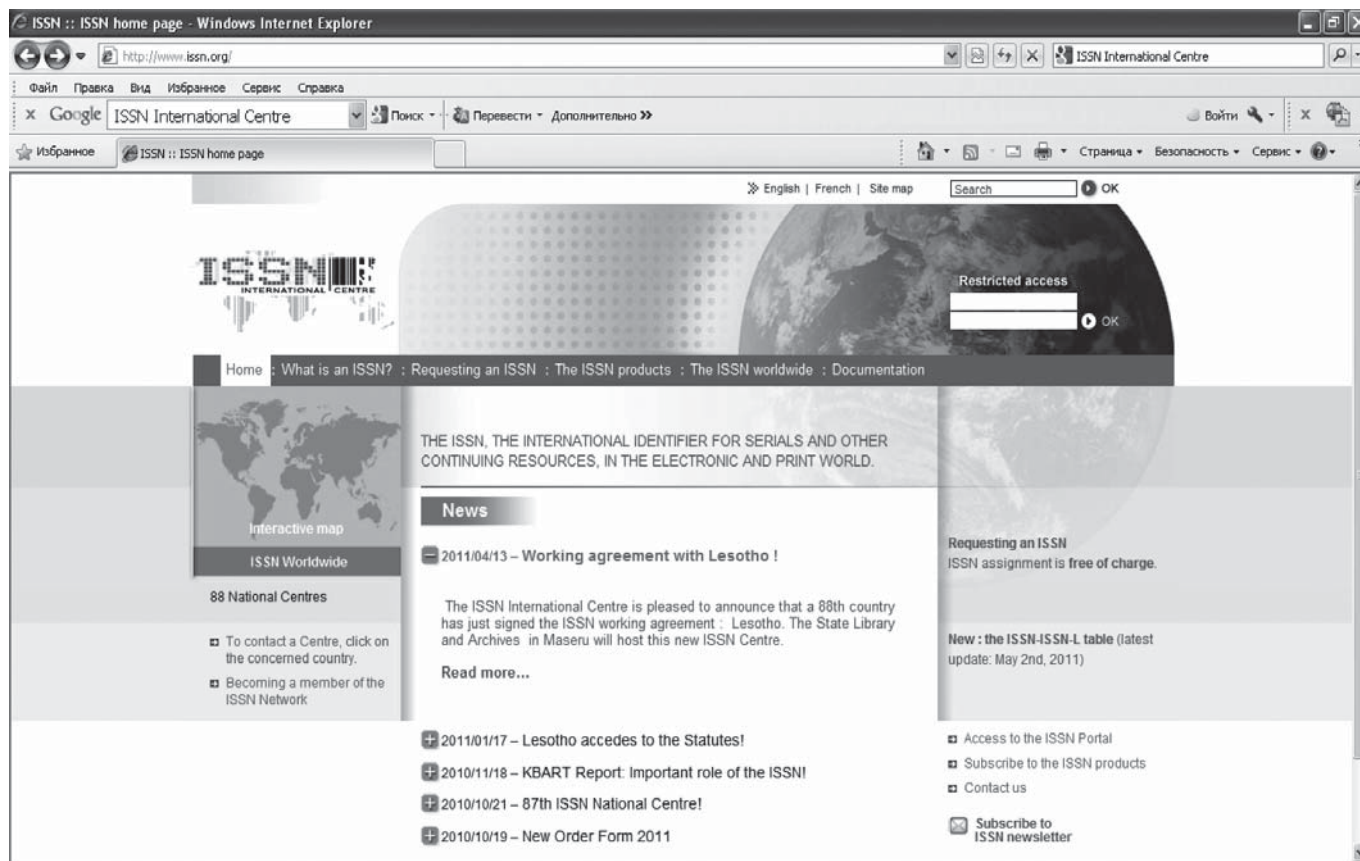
ISSN :: ISSN home page - Windows Internet Explorer

http://www.issn.org/

ISSN International Centre

Файл Правка Вид Избранное Сервис Справка

Google ISSN International Centre

Поиск Перевести Дополнительно »

Войти

Избранное ISSN :: ISSN home page

Страница Безопасность Сервис

» English | French | Site map Search OK

ISSN INTERNATIONAL CENTRE

Restricted access

OK

Home : What is an ISSN? : Requesting an ISSN : The ISSN products : The ISSN worldwide : Documentation

THE ISSN, THE INTERNATIONAL IDENTIFIER FOR SERIALS AND OTHER CONTINUING RESOURCES, IN THE ELECTRONIC AND PRINT WORLD.

Interactive map

ISSN Worldwide

88 National Centres

To contact a Centre, click on the concerned country.

Becoming a member of the ISSN Network

News

2011/04/13 – Working agreement with Lesotho !

The ISSN International Centre is pleased to announce that a 88th country has just signed the ISSN working agreement : Lesotho. The State Library and Archives in Maseru will host this new ISSN Centre.

Read more...

2011/01/17 – Lesotho accedes to the Statutes!

2010/11/18 – KBART Report: Important role of the ISSN!

2010/10/21 – 87th ISSN National Centre!

2010/10/19 – New Order Form 2011

Requesting an ISSN
ISSN assignment is free of charge.

New : the ISSN-ISSN-L table (latest update: May 2nd, 2011)

Access to the ISSN Portal

Subscribe to the ISSN products

Contact us

Subscribe to ISSN newsletter